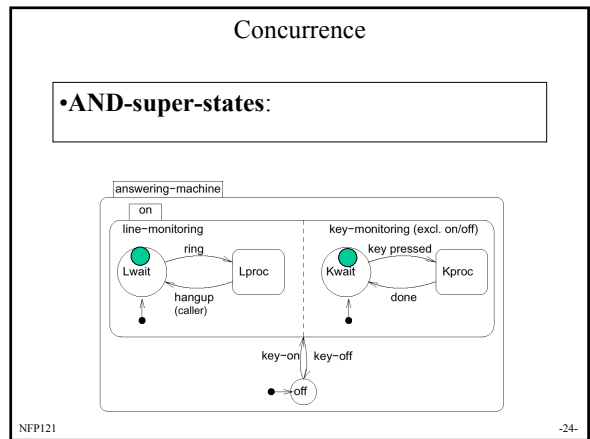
Concurrence

•AND-super-states:

answering-machine

on

line-monitoring

ring

Lwait

Lproc

hangup
(caller)

key-monitoring (excl. on/off)

key pressed

Kwait

Kproc

done

key-on

key-off

off

NFP121

-24-